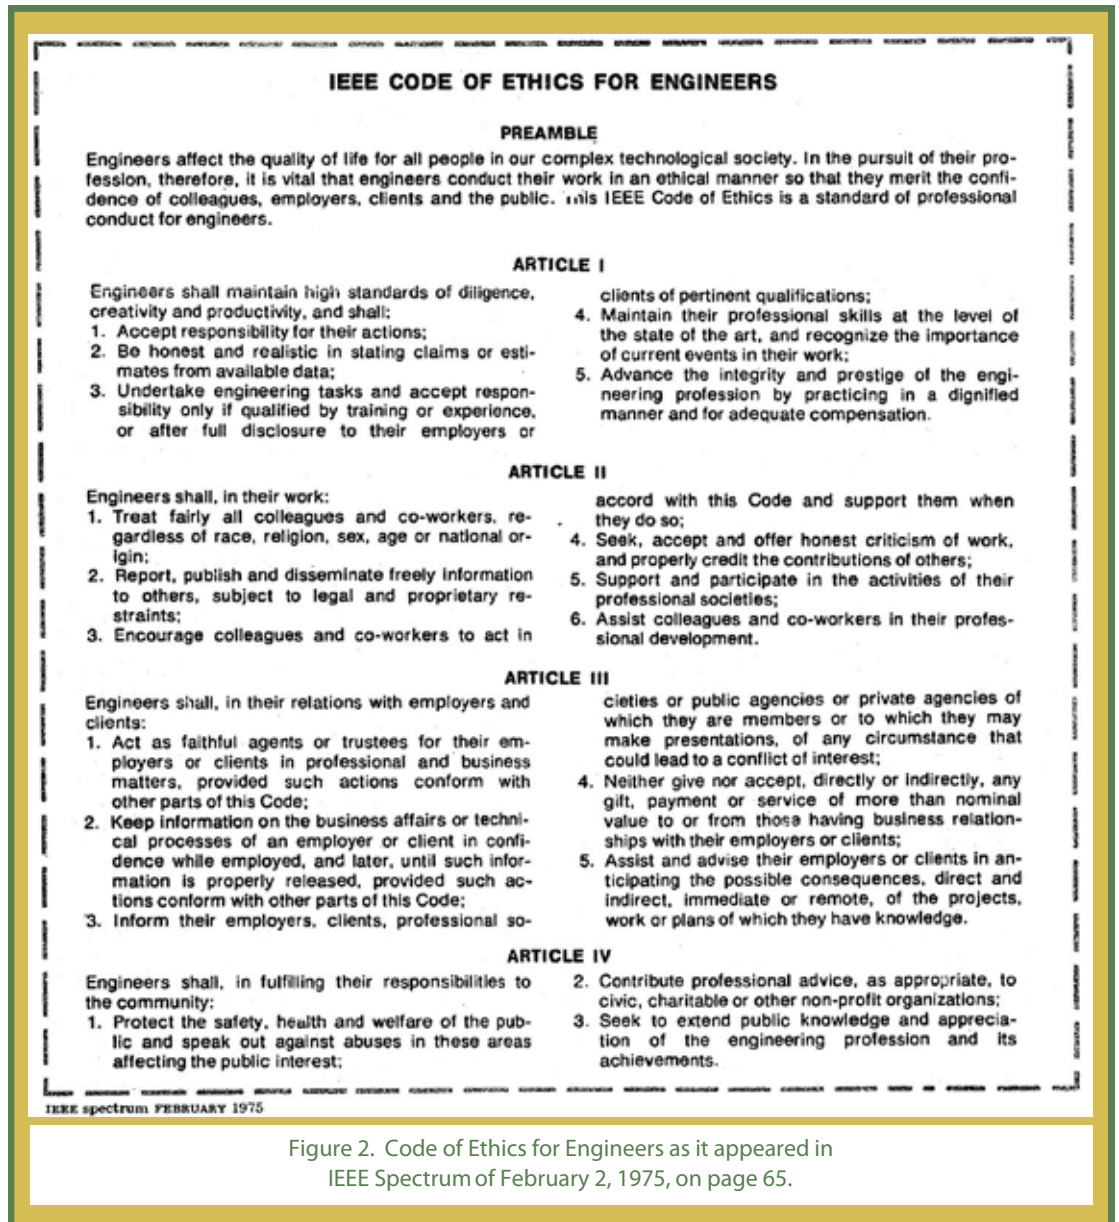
IEEE CODE OF ETHICS FOR ENGINEERS

PREAMBLE

Engineers affect the quality of life for all people in our complex technological society. In the pursuit of their profession, therefore, it is vital that engineers conduct their work in an ethical manner so that they merit the confidence of colleagues, employers, clients and the public. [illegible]is IEEE Code of Ethics is a standard of professional conduct for engineers.

ARTICLE I

Engineers shall maintain high standards of diligence, creativity and productivity, and shall:
1. Accept responsibility for their actions;
2. Be honest and realistic in stating claims or estimates from available data;
3. Undertake engineering tasks and accept responsibility only if qualified by training or experience, or after full disclosure to their employers or clients of pertinent qualifications;
4. Maintain their professional skills at the level of the state of the art, and recognize the importance of current events in their work;
5. Advance the integrity and prestige of the engineering profession by practicing in a dignified manner and for adequate compensation.

ARTICLE II

Engineers shall, in their work:
1. Treat fairly all colleagues and co-workers, regardless of race, religion, sex, age or national origin;
2. Report, publish and disseminate freely information to others, subject to legal and proprietary restraints;
3. Encourage colleagues and co-workers to act in accord with this Code and support them when they do so;
4. Seek, accept and offer honest criticism of work, and properly credit the contributions of others;
5. Support and participate in the activities of their professional societies;
6. Assist colleagues and co-workers in their professional development.

ARTICLE III

Engineers shall, in their relations with employers and clients:
1. Act as faithful agents or trustees for their employers or clients in professional and business matters, provided such actions conform with other parts of this Code;
2. Keep information on the business affairs or technical processes of an employer or client in confidence while employed, and later, until such information is properly released, provided such actions conform with other parts of this Code;
3. Inform their employers, clients, professional societies or public agencies or private agencies of which they are members or to which they may make presentations, of any circumstance that could lead to a conflict of interest;
4. Neither give nor accept, directly or indirectly, any gift, payment or service of more than nominal value to or from those having business relationships with their employers or clients;
5. Assist and advise their employers or clients in anticipating the possible consequences, direct and indirect, immediate or remote, of the projects, work or plans of which they have knowledge.

ARTICLE IV

Engineers shall, in fulfilling their responsibilities to the community:
1. Protect the safety, health and welfare of the public and speak out against abuses in these areas affecting the public interest;
2. Contribute professional advice, as appropriate, to civic, charitable or other non-profit organizations;
3. Seek to extend public knowledge and appreciation of the engineering profession and its achievements.

IEEE spectrum FEBRUARY 1975

Figure 2. Code of Ethics for Engineers as it appeared in IEEE Spectrum of February 2, 1975, on page 65.